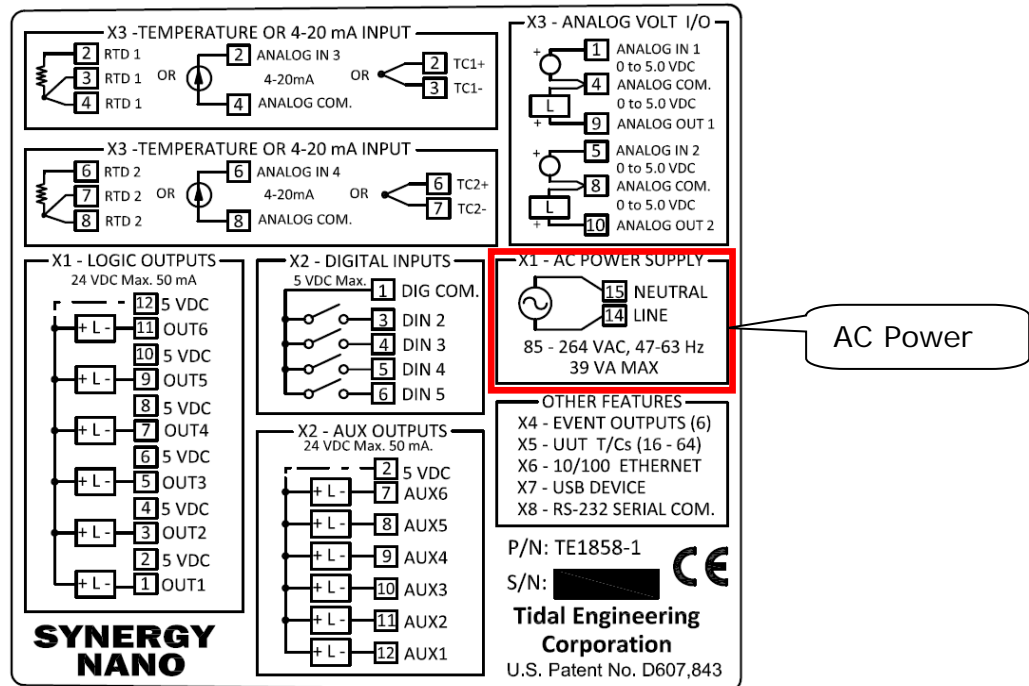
X3 -TEMPERATURE OR 4-20 mA INPUT
2 RTD 1
3 RTD 1 OR
4 RTD 1
2 ANALOG IN 3
4-20mA OR
4 ANALOG COM.
2 TC1+
3 TC1-

X3 -TEMPERATURE OR 4-20 mA INPUT
6 RTD 2
7 RTD 2 OR
8 RTD 2
6 ANALOG IN 4
4-20mA OR
8 ANALOG COM.
6 TC2+
7 TC2-

X3 - ANALOG VOLT I/O
+ 1 ANALOG IN 1
0 to 5.0 VDC
4 ANALOG COM.
L 0 to 5.0 VDC
+ 9 ANALOG OUT 1
+ 5 ANALOG IN 2
0 to 5.0 VDC
8 ANALOG COM.
L 0 to 5.0 VDC
+ 10 ANALOG OUT 2

X1 - LOGIC OUTPUTS
24 VDC Max. 50 mA
12 5 VDC
+ L - 11 OUT6
10 5 VDC
+ L - 9 OUT5
8 5 VDC
+ L - 7 OUT4
6 5 VDC
+ L - 5 OUT3
4 5 VDC
+ L - 3 OUT2
2 5 VDC
+ L - 1 OUT1

X2 - DIGITAL INPUTS
5 VDC Max.
1 DIG COM.
3 DIN 2
4 DIN 3
5 DIN 4
6 DIN 5

X1 - AC POWER SUPPLY
15 NEUTRAL
14 LINE
85 - 264 VAC, 47-63 Hz
39 VA MAX

AC Power

OTHER FEATURES
X4 - EVENT OUTPUTS (6)
X5 - UUT T/Cs (16 - 64)
X6 - 10/100 ETHERNET
X7 - USB DEVICE
X8 - RS-232 SERIAL COM.

X2 - AUX OUTPUTS
24 VDC Max. 50 mA.
2 5 VDC
+ L - 7 AUX6
+ L - 8 AUX5
+ L - 9 AUX4
+ L - 10 AUX3
+ L - 11 AUX2
+ L - 12 AUX1

P/N: TE1858-1
CE
S/N:
Tidal Engineering Corporation
U.S. Patent No. D607,843

SYNERGY NANO